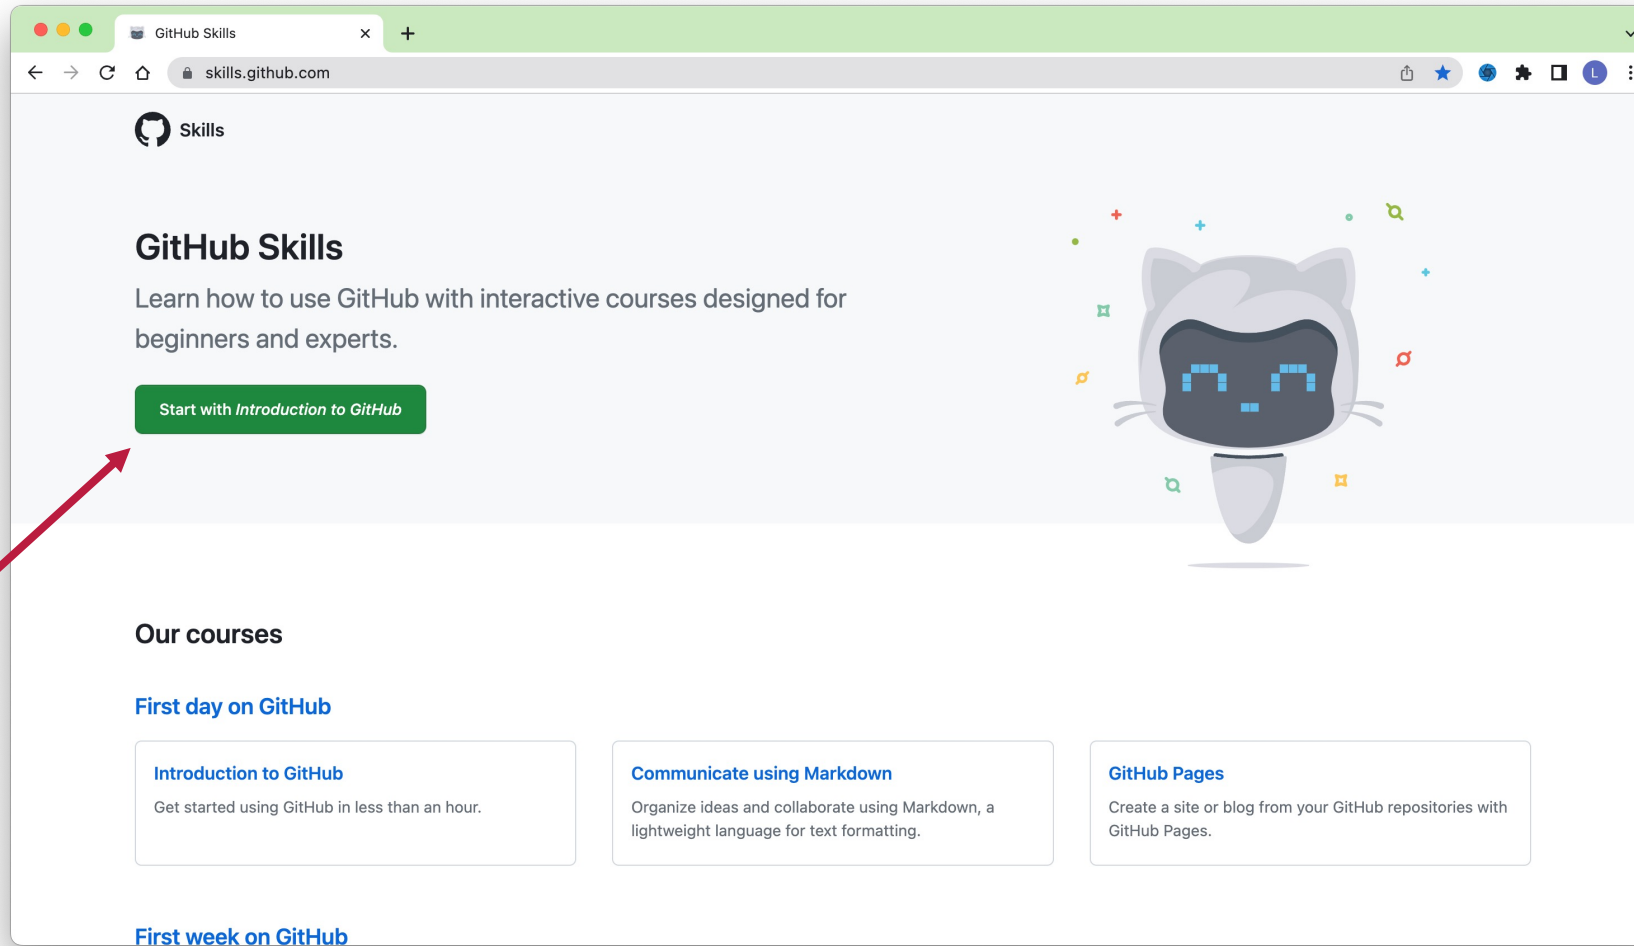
GitHub Skills ×
+

skills.github.com

L

Skills

GitHub Skills

Learn how to use GitHub with interactive courses designed for beginners and experts.

Start with *Introduction to GitHub*

Our courses

First day on GitHub

Introduction to GitHub

Get started using GitHub in less than an hour.

Communicate using Markdown

Organize ideas and collaborate using Markdown, a lightweight language for text formatting.

GitHub Pages

Create a site or blog from your GitHub repositories with GitHub Pages.

First week on GitHub